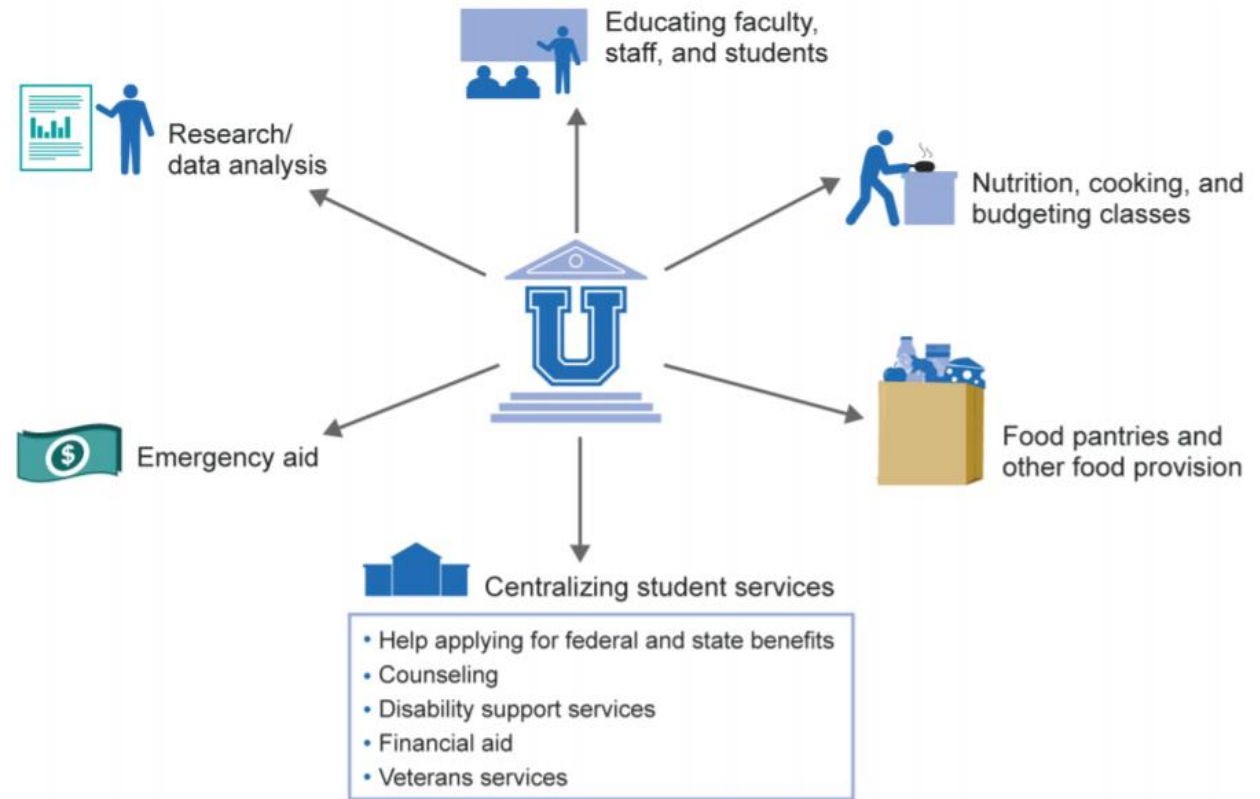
Educating faculty, staff, and students

Research/ data analysis

Nutrition, cooking, and budgeting classes

U

Emergency aid

Food pantries and other food provision

Centralizing student services

• Help applying for federal and state benefits
• Counseling
• Disability support services
• Financial aid
• Veterans services